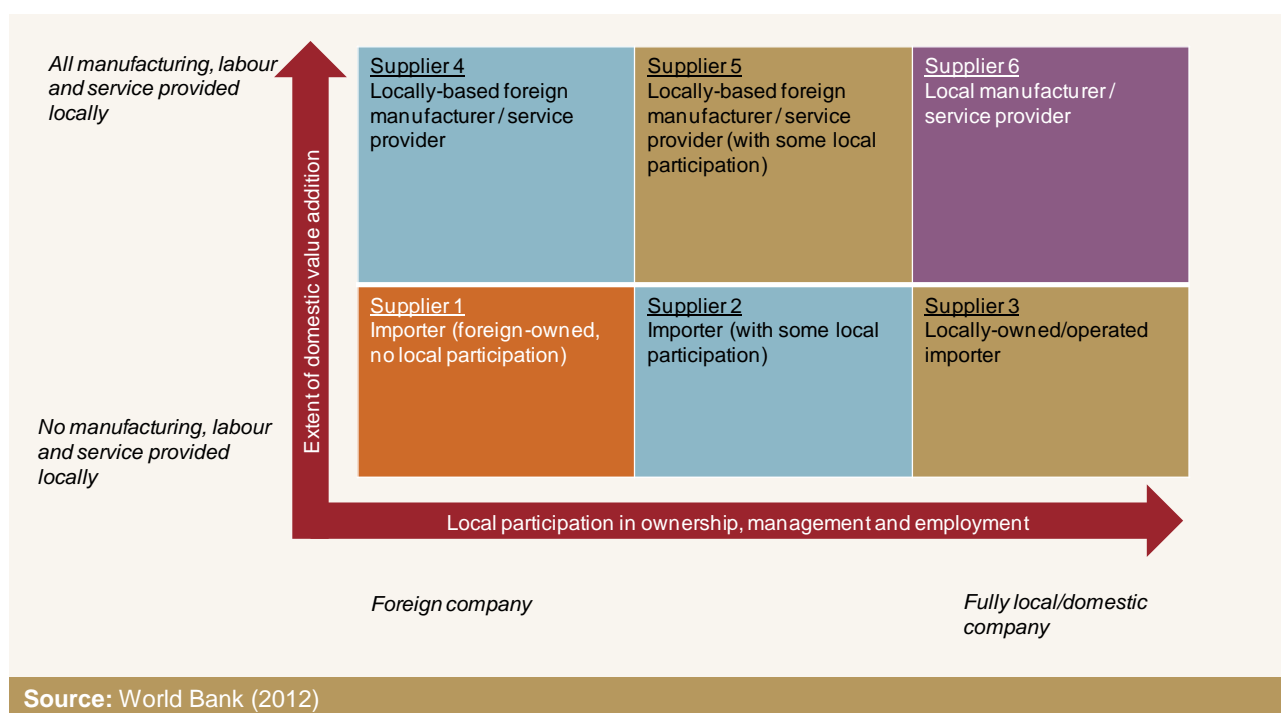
All manufacturing, labour and service provided locally

No manufacturing, labour and service provided locally

Extent of domestic value addition

Supplier 4
Locally-based foreign manufacturer / service provider

Supplier 5
Locally-based foreign manufacturer / service provider (with some local participation)

Supplier 6
Local manufacturer / service provider

Supplier 1
Importer (foreign-owned, no local participation)

Supplier 2
Importer (with some local participation)

Supplier 3
Locally-owned/operated importer

Local participation in ownership, management and employment

Foreign company

Fully local/domestic company

Source: World Bank (2012)